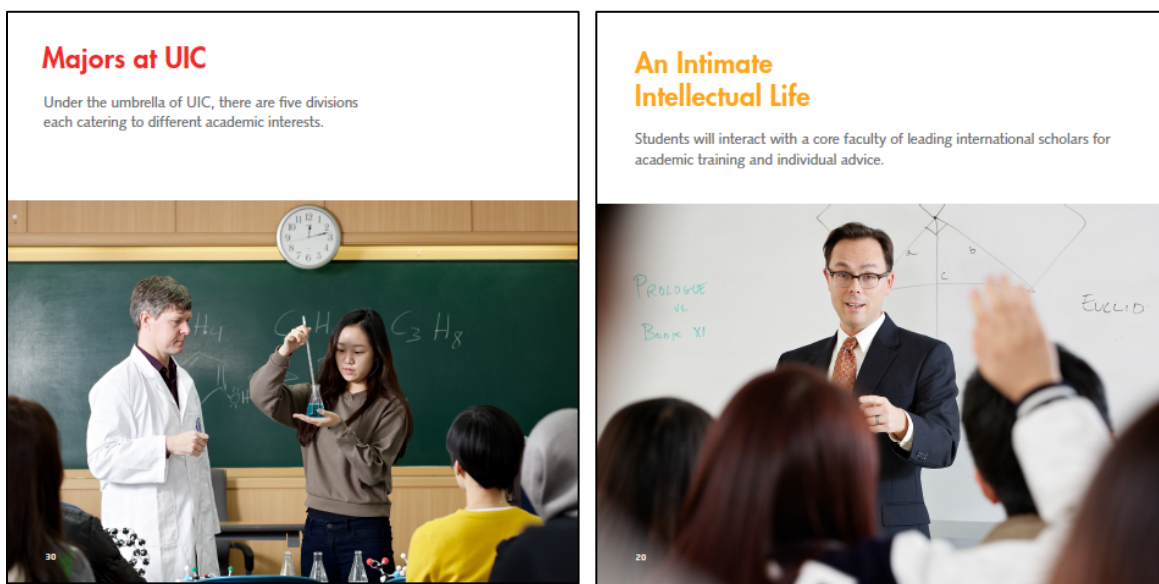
Majors at UIC

Under the umbrella of UIC, there are five divisions each catering to different academic interests.

$H_4$ $C_2H$ $C_3H_8$

30

An Intimate Intellectual Life

Students will interact with a core faculty of leading international scholars for academic training and individual advice.

PROLOGUE vs BOOK XI

EUCLID

20